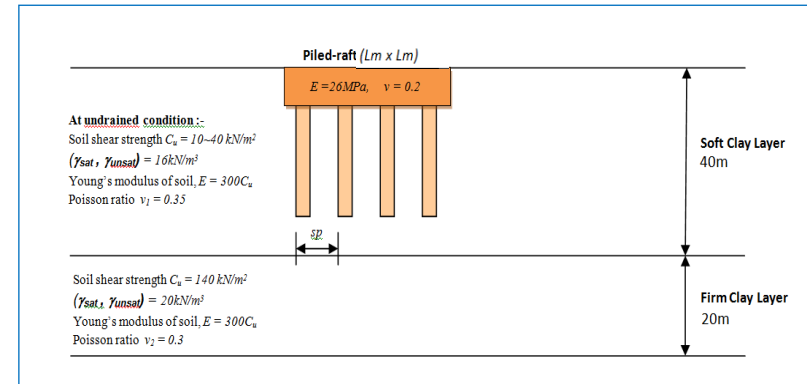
Piled-raft (Lm x Lm)

$E = 26MPa, \quad v = 0.2$

At undrained condition :-
Soil shear strength $C_u = 10\text{~}40\ kN/m^2$
$(\gamma_{sat}, \gamma_{unsat}) = 16kN/m^3$
Young's modulus of soil, $E = 300C_u$
Poisson ratio $v_1 = 0.35$

sp

Soft Clay Layer
40m

Soil shear strength $C_u = 140\ kN/m^2$
$(\gamma_{sat}, \gamma_{unsat}) = 20kN/m^3$
Young's modulus of soil, $E = 300C_u$
Poisson ratio $v_2 = 0.3$

Firm Clay Layer
20m